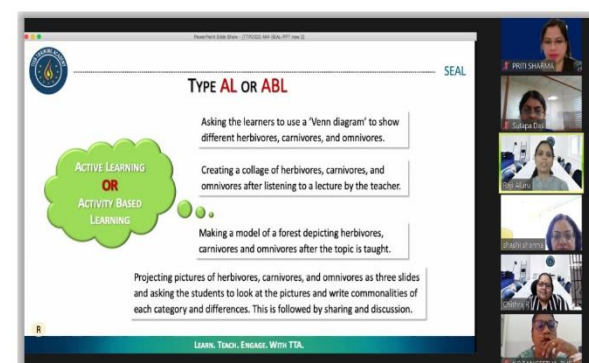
PowerPoint Slide Show - [17/9/2022-MH-SEAL-PPT new 2]

SEAL

TYPE AL OR ABL

Asking the learners to use a 'Venn diagram' to show different herbivores, carnivores, and omnivores.

Creating a collage of herbivores, carnivores, and omnivores after listening to a lecture by the teacher.

ACTIVE LEARNING OR ACTIVITY BASED LEARNING

Making a model of a forest depicting herbivores, carnivores and omnivores after the topic is taught.

Projecting pictures of herbivores, carnivores, and omnivores as three slides and asking the students to look at the pictures and write commonalities of each category and differences. This is followed by sharing and discussion.

R

LEARN. TEACH. ENGAGE. WITH TTA.

PRITI SHARMA

Sulapa Das

Puja Aluru

shashi sharma

Chithra R

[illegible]